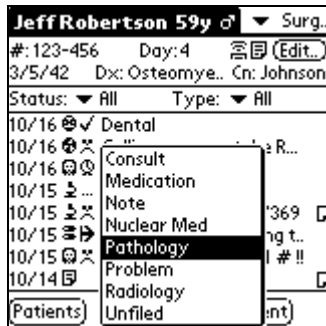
Jeff Robertson 59y ♂ ▼ Surg..
#: 123-456 Day: 4 (Edit..)
3/5/42 Dx: Osteomye.. Cn: Johnson
Status: ▼ All Type: ▼ All
10/16 ✓ Dental
10/16 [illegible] R...
10/16
10/15
10/15 '369
10/15 ng t..
10/15 l # !!
10/14
Consult
Medication
Note
Nuclear Med
Pathology
Problem
Radiology
Unfiled
(Patients) ent)